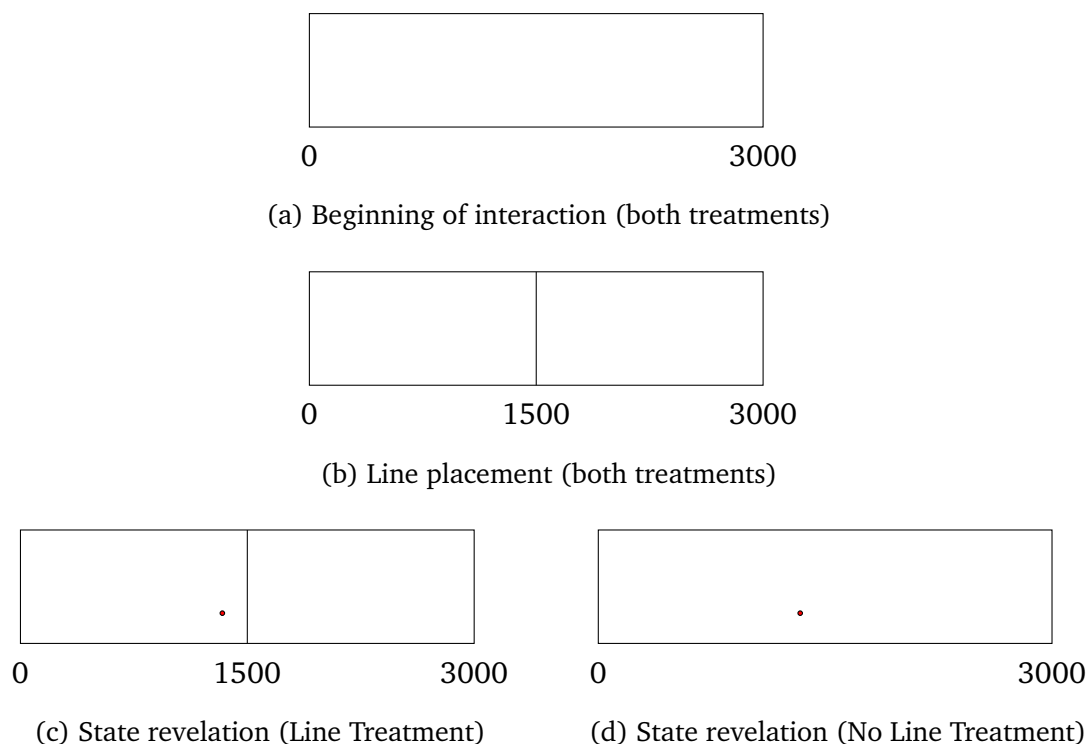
0 3000

(a) Beginning of interaction (both treatments)

0 1500 3000

(b) Line placement (both treatments)

0 1500 3000

(c) State revelation (Line Treatment)

0 3000

(d) State revelation (No Line Treatment)